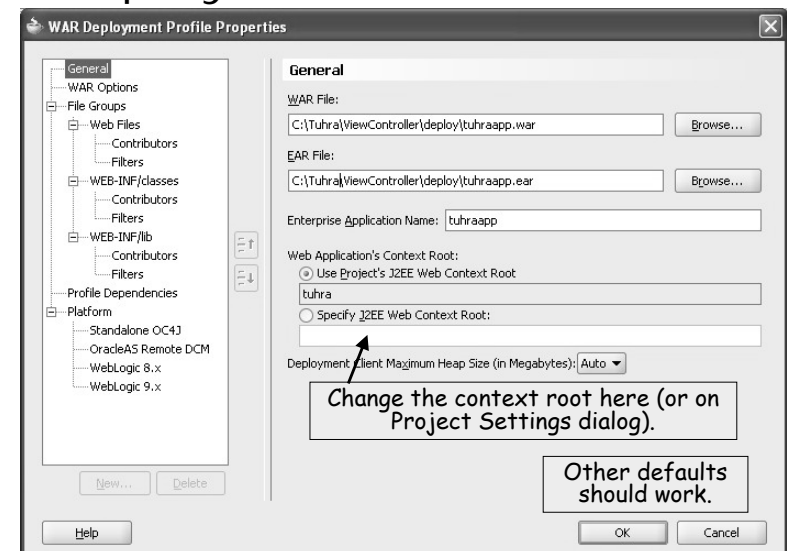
WAR Deployment Profile Properties

General
WAR Options
File Groups
Web Files
Contributors
Filters
WEB-INF/classes
Contributors
Filters
WEB-INF/lib
Contributors
Filters
Profile Dependencies
Platform
Standalone OC4J
OracleAS Remote DCM
WebLogic 8.x
WebLogic 9.x

New... Delete

General

WAR File:
C:\Tuhra\ViewController\deploy\tuhraapp.war
Browse...

EAR File:
C:\Tuhra\ViewController\deploy\tuhraapp.ear
Browse...

Enterprise Application Name: tuhraapp

Web Application's Context Root:
Use Project's J2EE Web Context Root
tuhra
Specify J2EE Web Context Root:

Deployment Client Maximum Heap Size (in Megabytes): Auto

Change the context root here (or on Project Settings dialog).

Other defaults should work.

Help
OK
Cancel